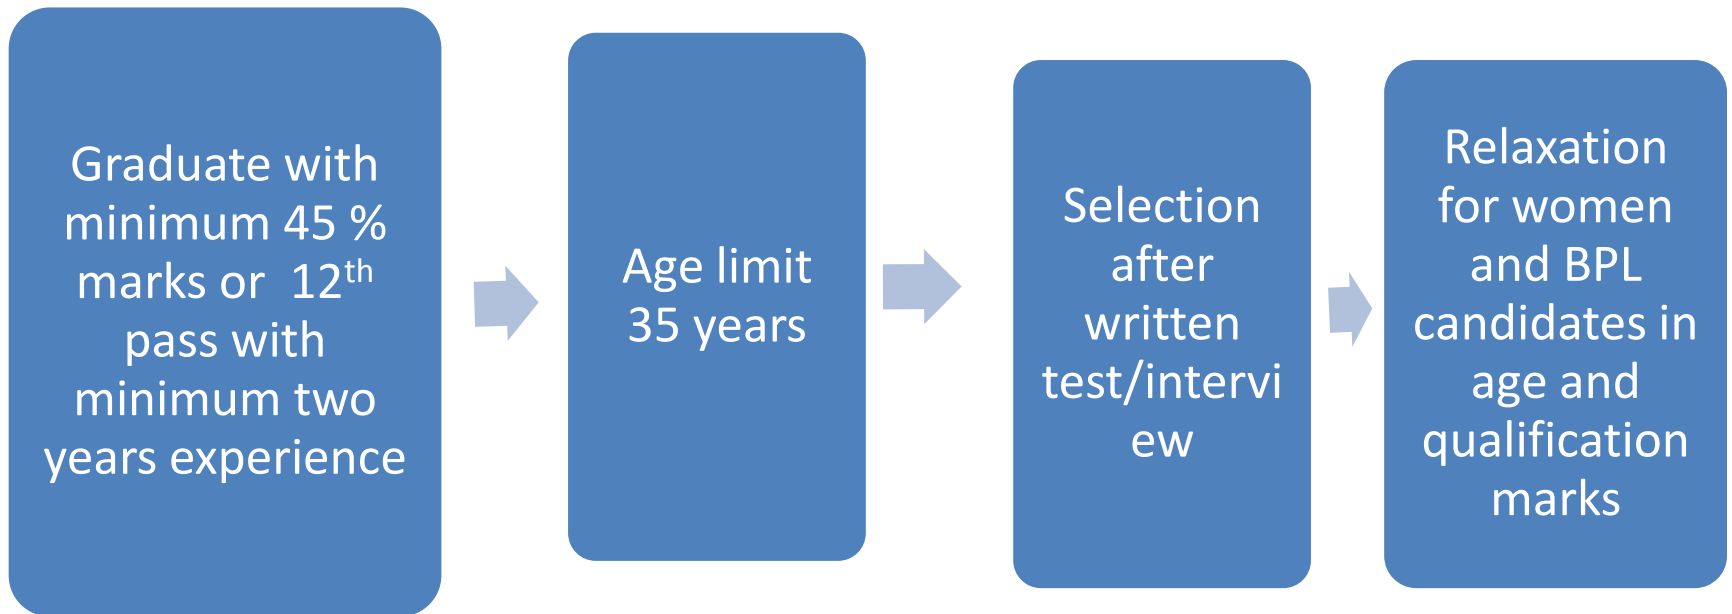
Graduate with minimum 45 % marks or 12$^{th}$ pass with minimum two years experience

Age limit 35 years

Selection after written test/intervi ew

Relaxation for women and BPL candidates in age and qualification marks